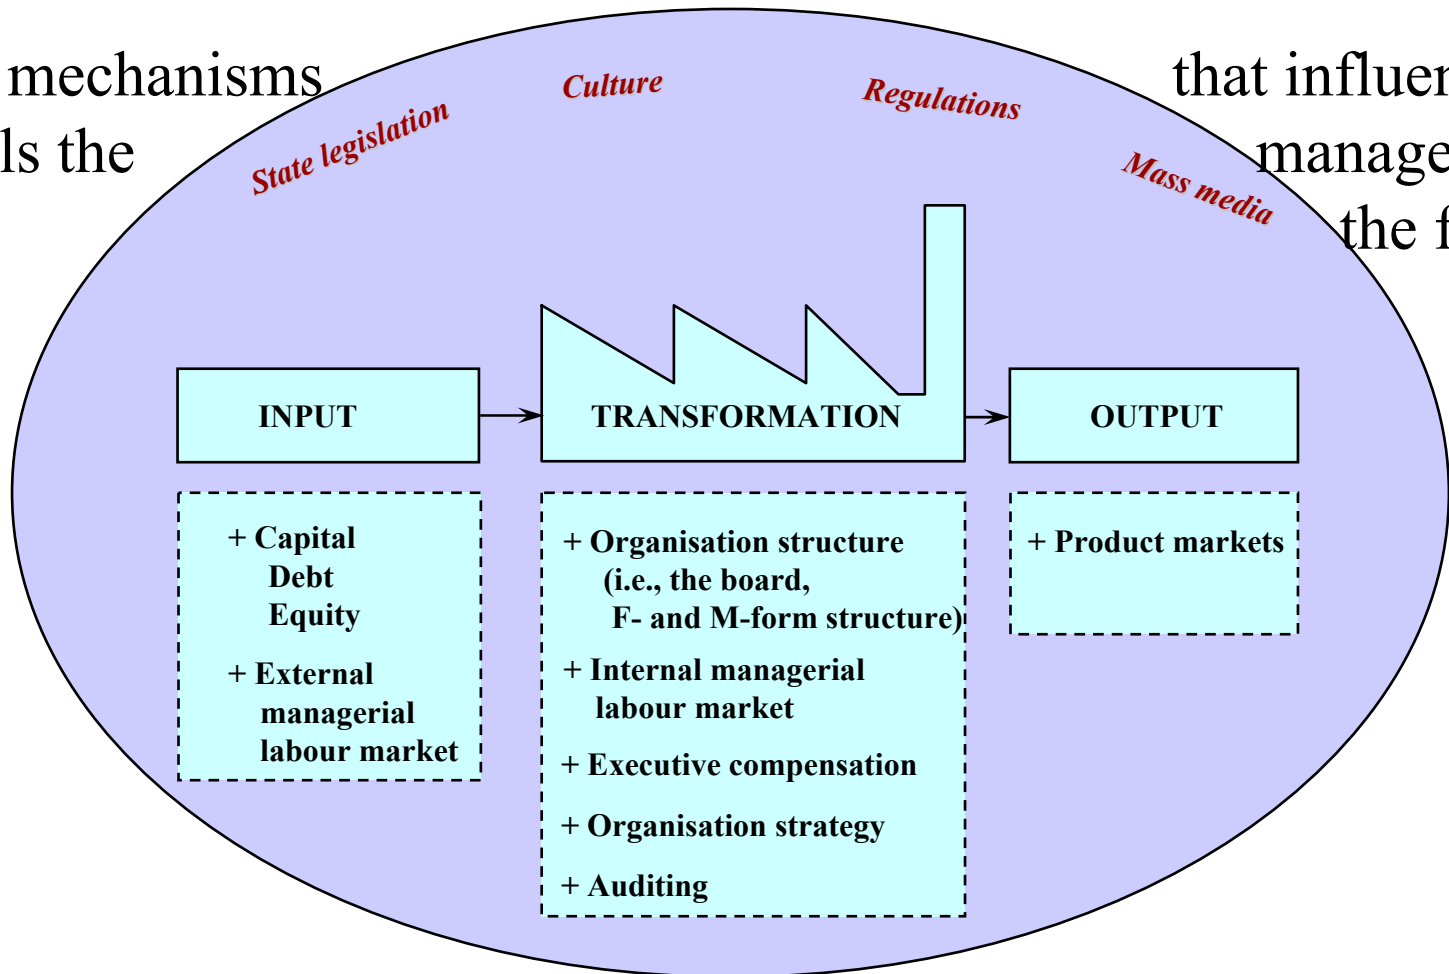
mechanisms
ls the

that influer
manage
the f

State legislation

Culture

Regulations

Mass media

INPUT

TRANSFORMATION

OUTPUT

+ Capital
Debt
Equity

+ External managerial labour market

+ Organisation structure (i.e., the board, F- and M-form structure)

+ Internal managerial labour market

+ Executive compensation

+ Organisation strategy

+ Auditing

+ Product markets